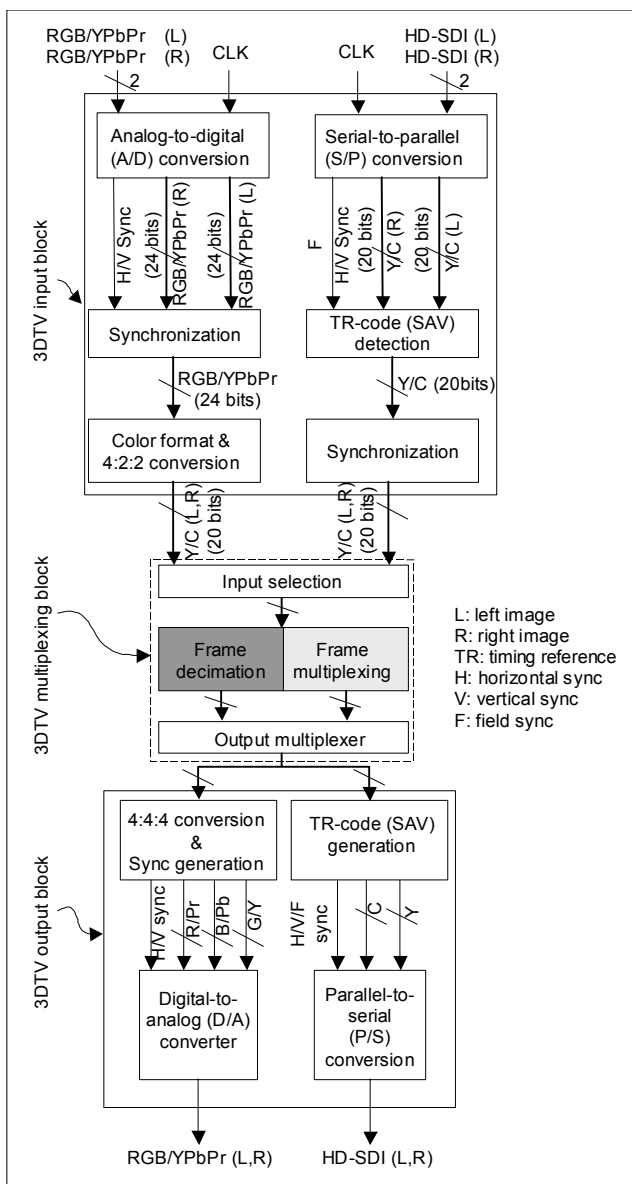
RGB/YPbPr (L)
RGB/YPbPr (R)
2
CLK
CLK
HD-SDI (L)
HD-SDI (R)
2

3DTV input block

Analog-to-digital (A/D) conversion

H/V Sync
(24 bits)
RGB/YPbPr (R)
(24 bits)
RGB/YPbPr (L)

Serial-to-parallel (S/P) conversion

F
H/V Sync
(20 bits)
Y/C (R)
(20 bits)
Y/C (L)

Synchronization

RGB/YPbPr (24 bits)

TR-code (SAV) detection

Y/C (20bits)

Color format & 4:2:2 conversion

Synchronization

Y/C (L,R) (20 bits)
Y/C (L,R) (20 bits)

3DTV multiplexing block

Input selection

Frame decimation
Frame multiplexing

Output multiplexer

L: left image
R: right image
TR: timing reference
H: horizontal sync
V: vertical sync
F: field sync

3DTV output block

4:4:4 conversion & Sync generation

H/V sync
R/Pr
B/Pb
G/Y

TR-code (SAV) generation

H/V/F sync
C
Y

Digital-to-analog (D/A) converter

Parallel-to-serial (P/S) conversion

RGB/YPbPr (L,R)
HD-SDI (L,R)